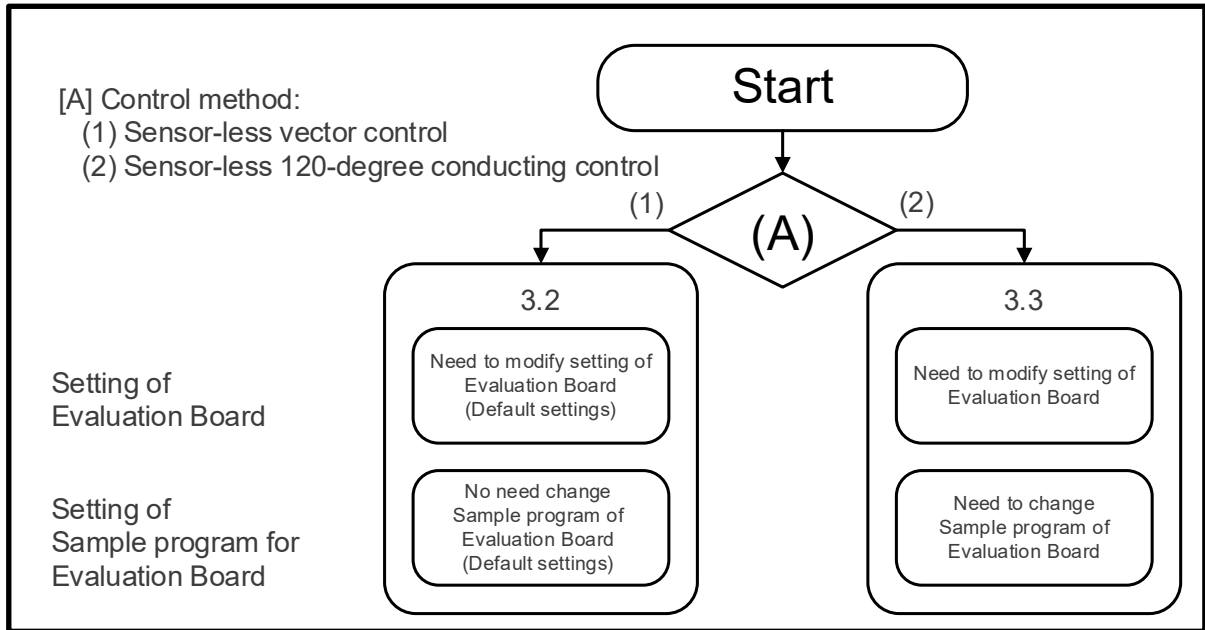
[A] Control method:
(1) Sensor-less vector control
(2) Sensor-less 120-degree conducting control

Start

(1)

(A)

(2)

3.2

Need to modify setting of Evaluation Board (Default settings)

No need change Sample program of Evaluation Board (Default settings)

3.3

Need to modify setting of Evaluation Board

Need to change Sample program of Evaluation Board

Setting of Evaluation Board

Setting of Sample program for Evaluation Board